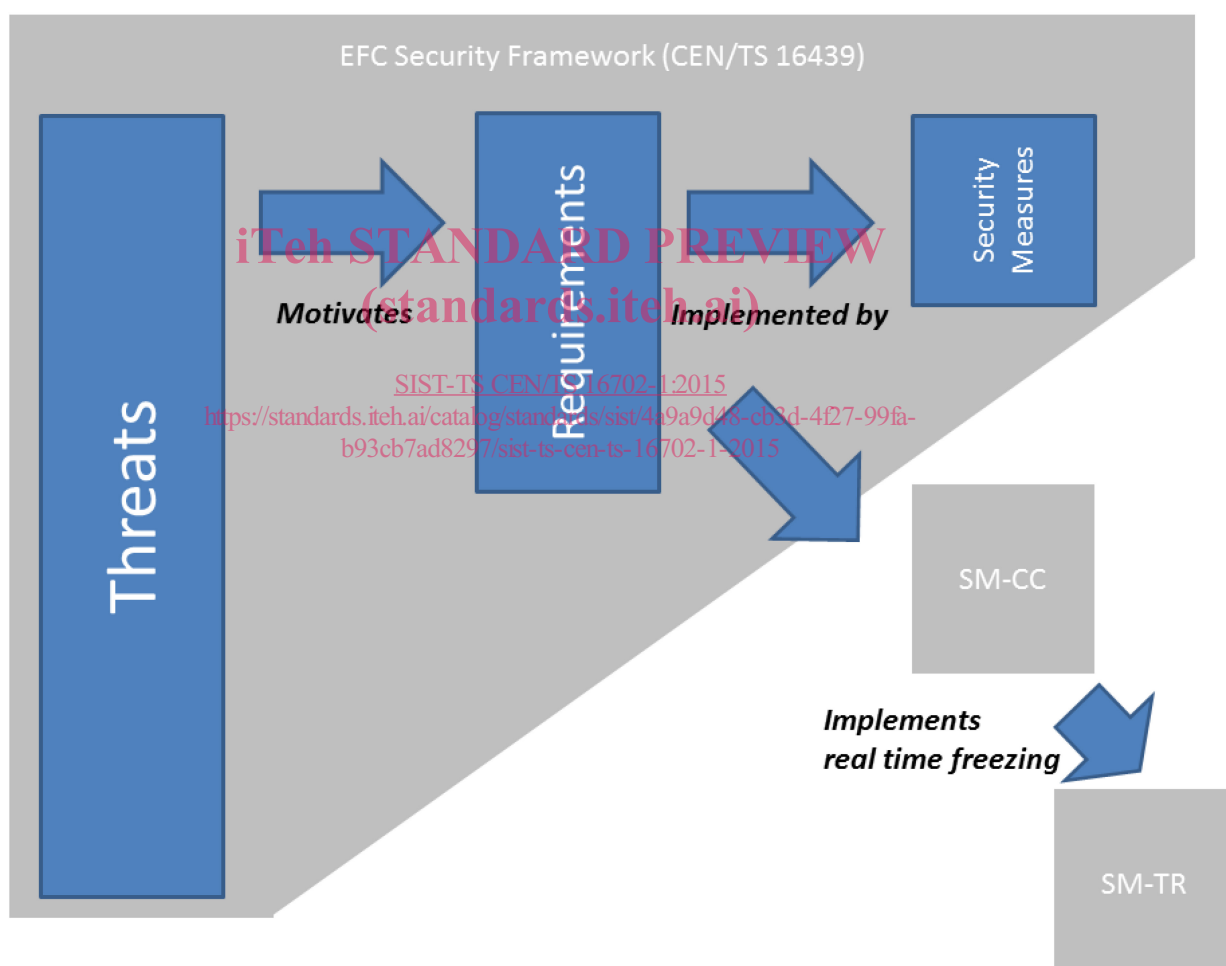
EFC Security Framework (CEN/TS 16439)

Threats

Motivates

Requirements

Implemented by

Security Measures

iTeh STANDARD PREVIEW
(standards.iteh.ai)

SIST-TS CEN/TS 16702-1:2015
https://standards.iteh.ai/catalog/standards/sist/4a9a9d48-cb3d-4f27-99fa-b93cb7ad8297/sist-ts-cen-ts-16702-1-2015

SM-CC

Implements
real time freezing

SM-TR